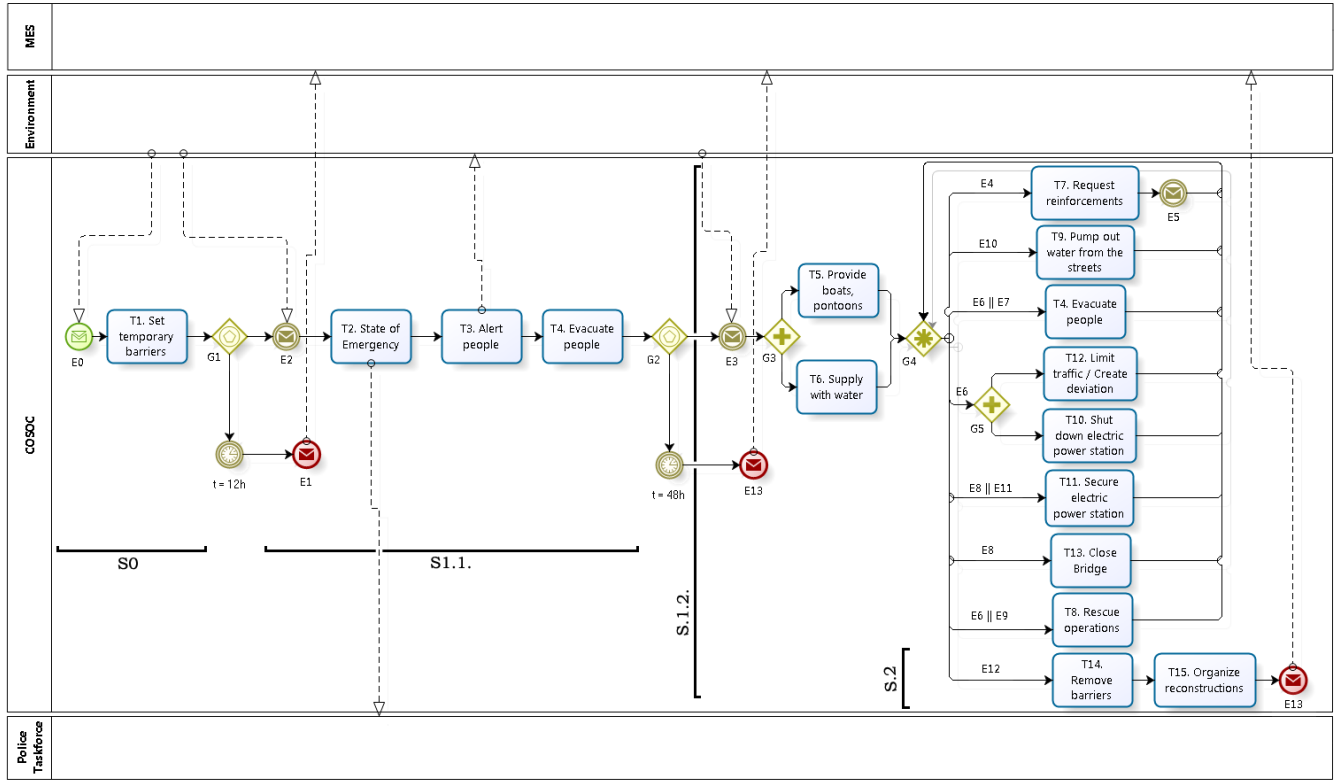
MES

Environment

COSOC

Police Taskforce

E0

T1. Set temporary barriers

G1

E2

T2. State of Emergency

T3. Alert people

T4. Evacuate people

G2

E3

G3

T5. Provide boats, pontoons

T6. Supply with water

G4

t = 12h

E1

t = 48h

E13

S0

S1.1.

S.1.2.

E4

T7. Request reinforcements

E5

E10

T9. Pump out water from the streets

E6 || E7

T4. Evacuate people

E6

G5

T12. Limit traffic / Create deviation

T10. Shut down electric power station

E8 || E11

T11. Secure electric power station

E8

T13. Close Bridge

E6 || E9

T8. Rescue operations

S.2

E12

T14. Remove barriers

T15. Organize reconstructions

E13